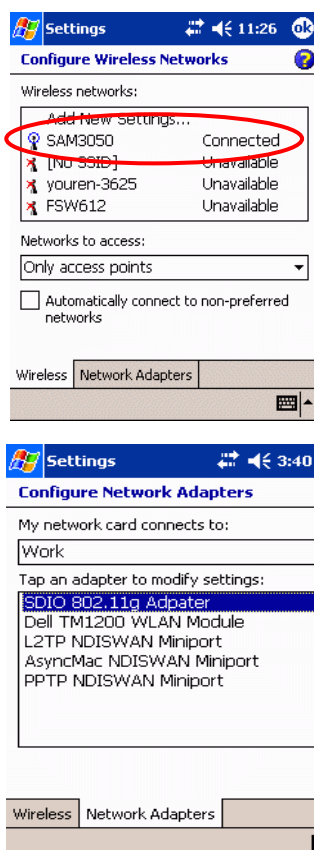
Settings 11:26 ok

Configure Wireless Networks

Wireless networks:

| | |
|---|---|
| Add New Settings... | |
| SAM3050 | Connected |
| [No SSID] | Unavailable |
| youren-3625 | Unavailable |
| FSW612 | Unavailable |

Networks to access:

Only access points

Automatically connect to non-preferred networks

Wireless | Network Adapters

Settings 3:40

Configure Network Adapters

My network card connects to:

Work

Tap an adapter to modify settings:

SDIO 802.11g Adpater
Dell TM1200 WLAN Module
L2TP NDISWAN Miniport
AsyncMac NDISWAN Miniport
PPTP NDISWAN Miniport

Wireless | Network Adapters